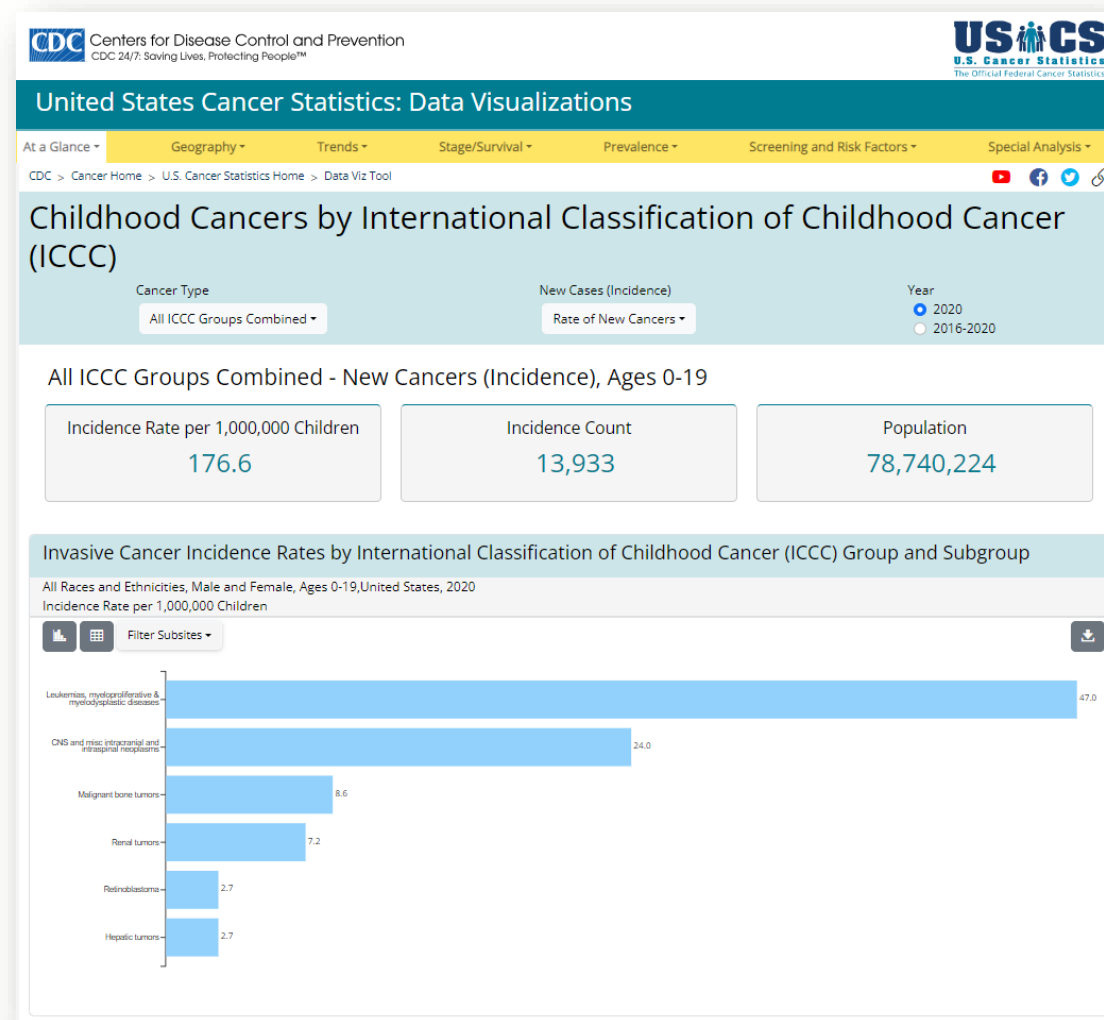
CDC Centers for Disease Control and Prevention
CDC 24/7: Saving Lives, Protecting People™

USCS
U.S. Cancer Statistics
The Official Federal Cancer Statistics

United States Cancer Statistics: Data Visualizations

At a Glance ▾ Geography ▾ Trends ▾ Stage/Survival ▾ Prevalence ▾ Screening and Risk Factors ▾ Special Analysis ▾

CDC > Cancer Home > U.S. Cancer Statistics Home > Data Viz Tool

Childhood Cancers by International Classification of Childhood Cancer (ICCC)

Cancer Type
All ICCC Groups Combined ▾

New Cases (Incidence)
Rate of New Cancers ▾

Year
2020
2016-2020

All ICCC Groups Combined - New Cancers (Incidence), Ages 0-19

Incidence Rate per 1,000,000 Children
176.6

Incidence Count
13,933

Population
78,740,224

Invasive Cancer Incidence Rates by International Classification of Childhood Cancer (ICCC) Group and Subgroup

All Races and Ethnicities, Male and Female, Ages 0-19,United States, 2020
Incidence Rate per 1,000,000 Children

Filter Subsites ▾

Leukemias, myeloproliferative & myelodysplastic diseases 47.0
CNS and misc intracranial and intraspinal neoplasms 24.0
Malignant bone tumors 8.6
Renal tumors 7.2
Retinoblastoma 2.7
Hepatic tumors 2.7